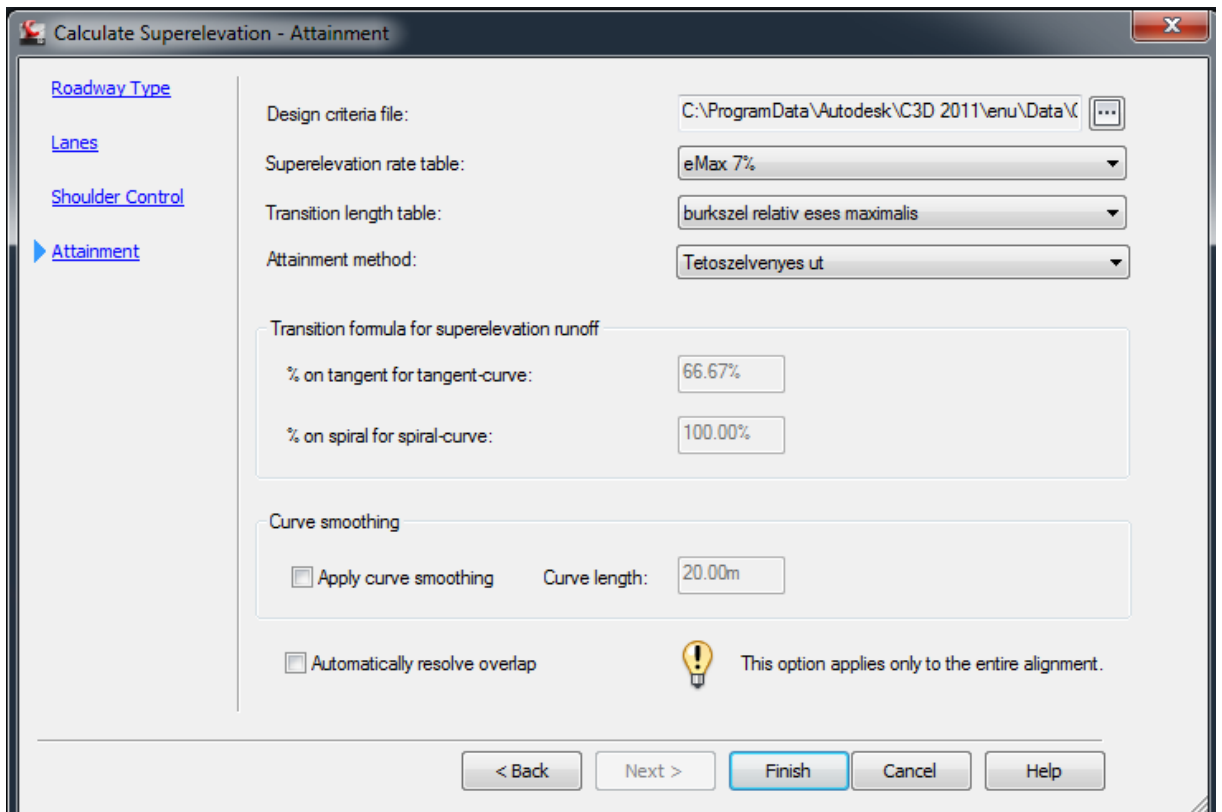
Calculate Superelevation - Attainment

Roadway Type

Lanes

Shoulder Control

Attainment

Design criteria file: C:\ProgramData\Autodesk\C3D 2011\enu\Data\(

Superelevation rate table: eMax 7%

Transition length table: burkszel relativ eses maximalis

Attainment method: Tetoszelvenyes ut

Transition formula for superelevation runoff

% on tangent for tangent-curve: 66.67%

% on spiral for spiral-curve: 100.00%

Curve smoothing

Apply curve smoothing Curve length: 20.00m

Automatically resolve overlap

This option applies only to the entire alignment.

< Back Next > Finish Cancel Help